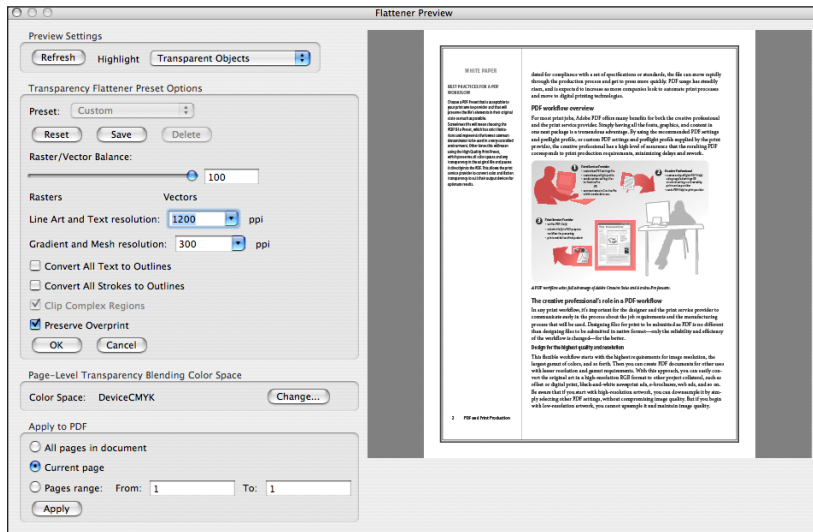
Flattener Preview

Preview Settings
Refresh
Highlight
Transparent Objects

Transparency Flattener Preset Options
Preset: Custom
Reset
Save
Delete
Raster/Vector Balance:
100
Rasters
Vectors
Line Art and Text resolution: 1200 ppi
Gradient and Mesh resolution: 300 ppi
Convert All Text to Outlines
Convert All Strokes to Outlines
Clip Complex Regions
Preserve Overprint
OK
Cancel

Page-Level Transparency Blending Color Space
Color Space: DeviceCMYK
Change...

Apply to PDF
All pages in document
Current page
Pages range: From: 1 To: 1
Apply

WHITE PAPER

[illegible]

dated for compliance with a set of specifications or standards, the file can move rapidly through the production process and get to press more quickly. PDF usage has steadily risen, and is expected to increase as more companies look to automate print processes and move to digital printing technologies.

PDF workflow overview

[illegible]

The creative professional's role in a PDF workflow

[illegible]

Design for the highest quality and resolution

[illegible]

2 PDF and Print Production